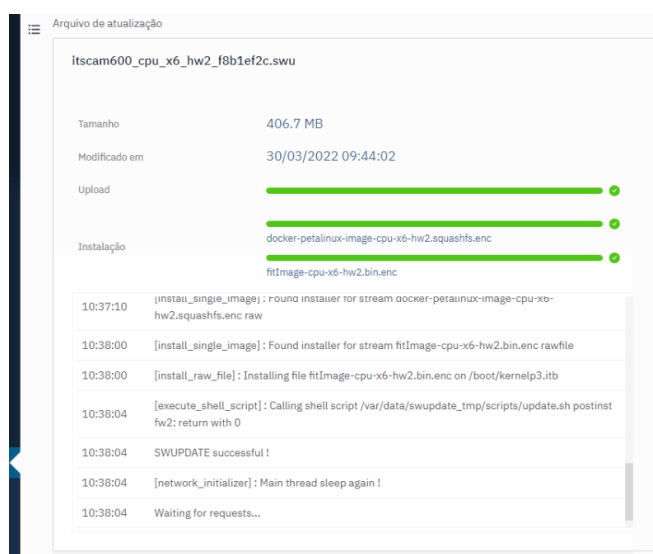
Arquivo de atualização

itscam600_cpu_x6_hw2_f8b1ef2c.swu

Tamanho 406.7 MB

Modificado em 30/03/2022 09:44:02

Upload

Instalação

docker-petalinux-image-cpu-x6-hw2.squashfs.enc

fitImage-cpu-x6-hw2.bin.enc

| | |
|---|---|
| 10:37:10 | [install_single_image] : Found installer for stream docker-petalinux-image-cpu-x6-hw2.squashfs.enc raw |
| 10:38:00 | [install_single_image] : Found installer for stream fitImage-cpu-x6-hw2.bin.enc rawfile |
| 10:38:00 | [install_raw_file] : Installing file fitImage-cpu-x6-hw2.bin.enc on /boot/kernelp3.itb |
| 10:38:04 | [execute_shell_script] : Calling shell script /var/data/swupdate_tmp/scripts/update.sh postinst fw2: return with 0 |
| 10:38:04 | SWUPDATE successful ! |
| 10:38:04 | [network_initializer] : Main thread sleep again ! |
| 10:38:04 | Waiting for requests... |